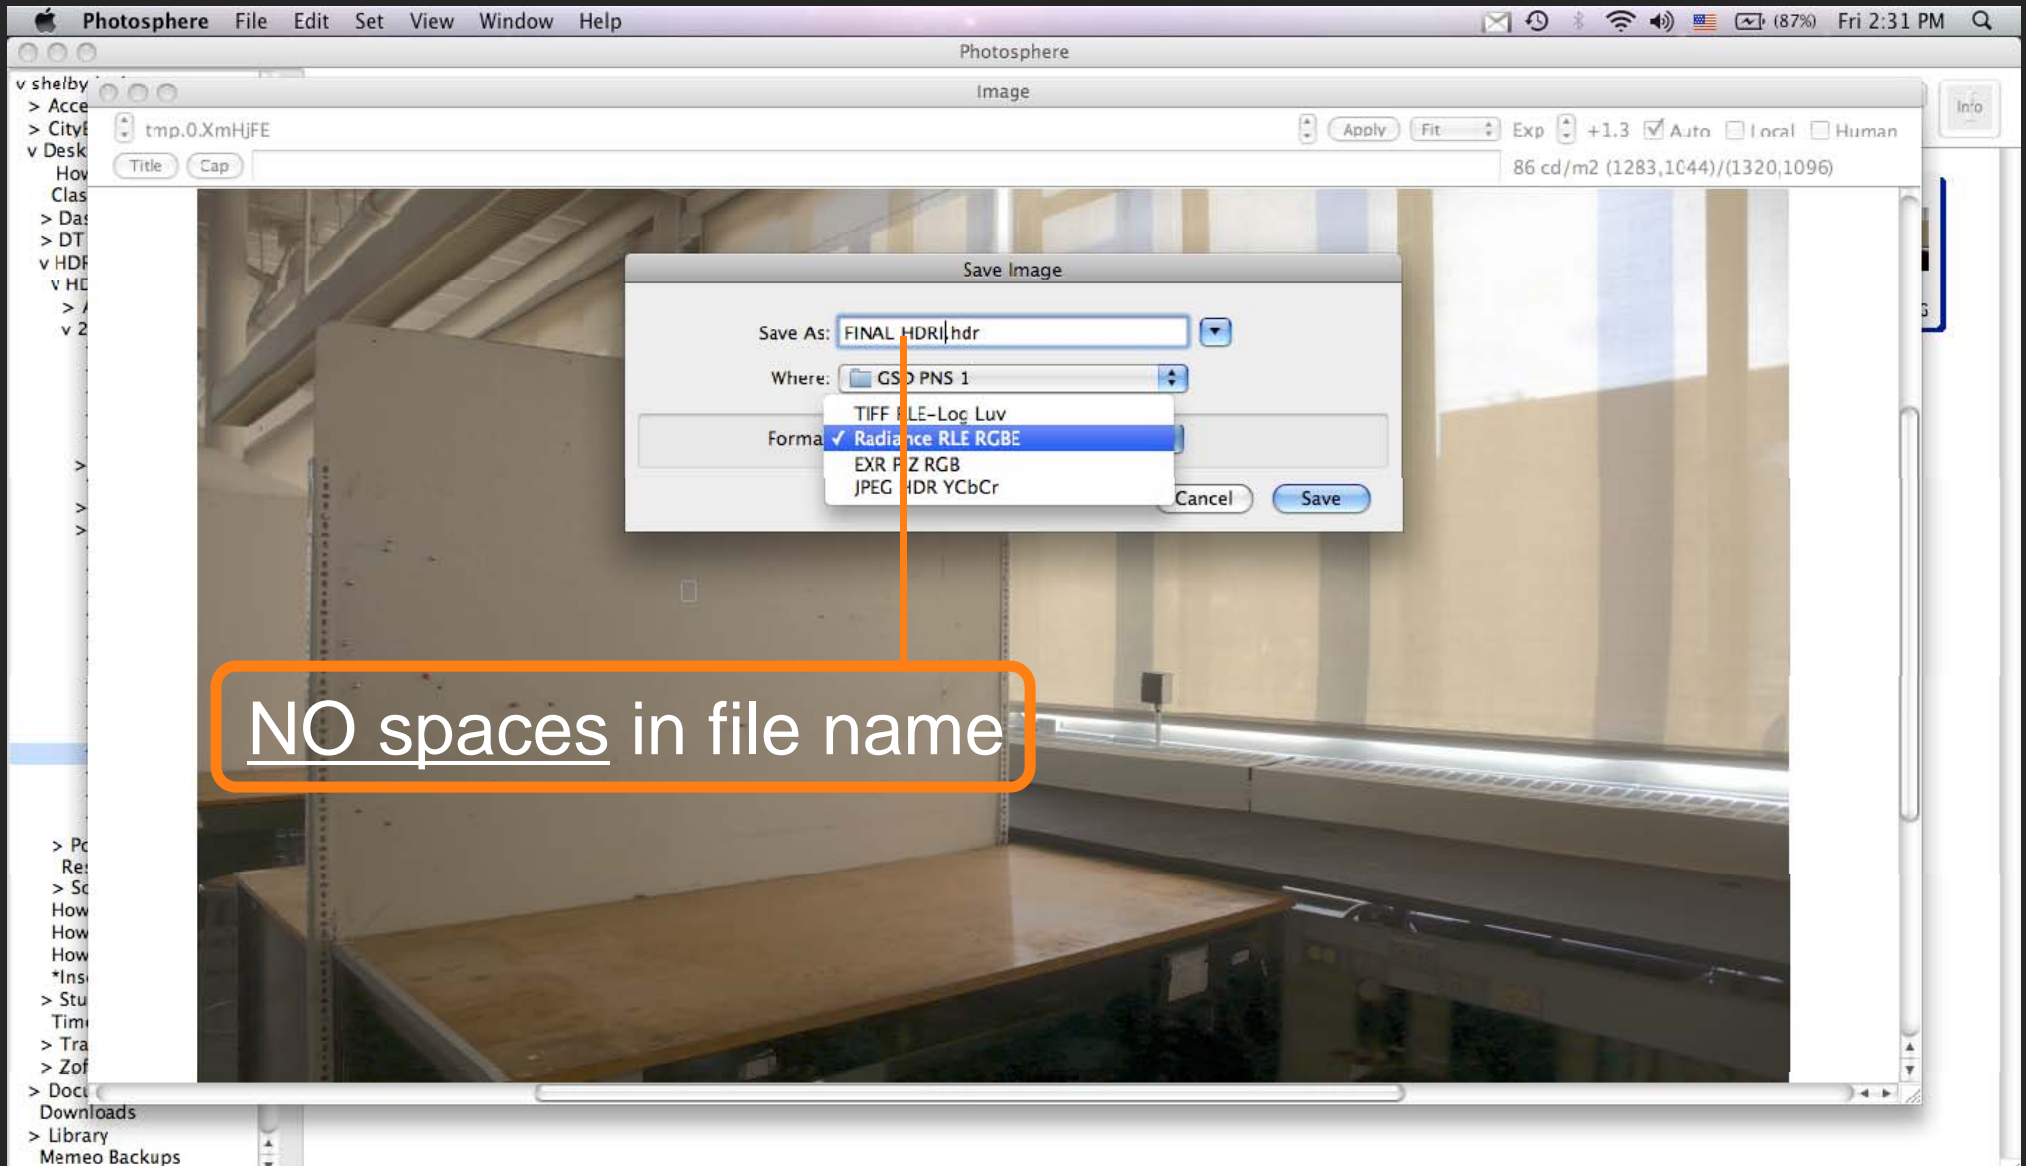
Photosphere File Edit Set View Window Help

(87%) Fri 2:31 PM

Photosphere

v shelby
> Acce
> City
v Desk
How
Clas
> Das
> DT
v HDR
v HD
> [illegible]
v 2

Image

tmp.0.XmHjFE

Apply Fit Exp +1.3 Auto Local Human

Info

Title Cap

86 cd/m2 (1283,1044)/(1320,1096)

Save Image

Save As: FINAL HDRI.hdr

Where: GS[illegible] PNS 1

Forma

TIFF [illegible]LE-Log Luv
✓ Radia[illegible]ce RLE RGBE
EXR P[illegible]Z RGB
JPEG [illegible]HDR YCbCr

Cancel Save

NO spaces in file name

> Po
Res
> Sc
How
How
How
*Ins
> Stu
Tim
> Tra
> Zof
> Doc
Downloads
> Library
Memeo Backups